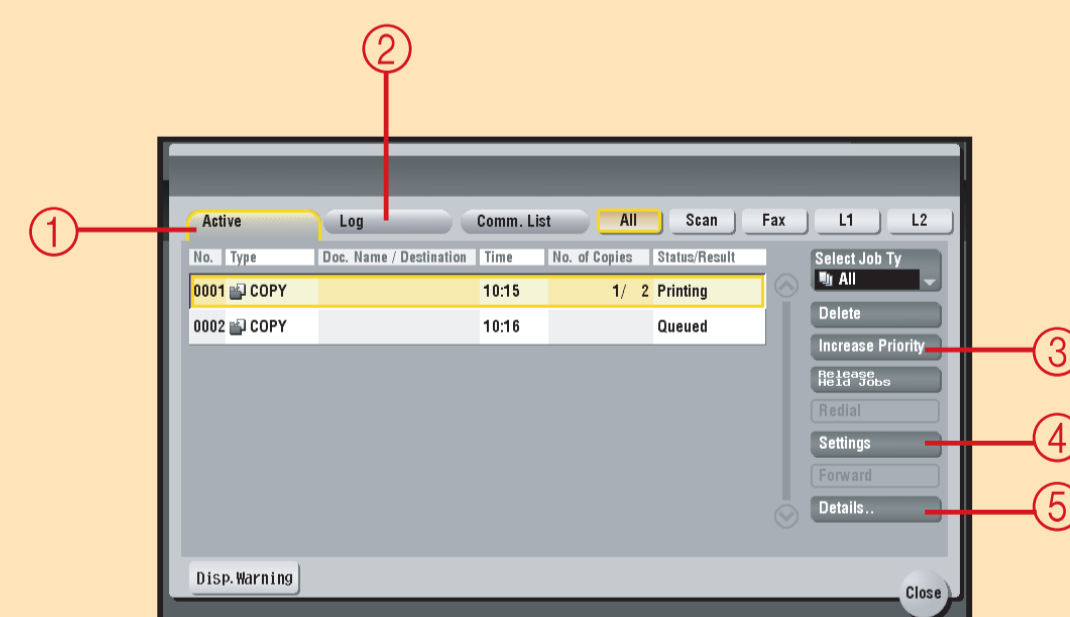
2

1

Active
Log
Comm. List
All
Scan
Fax
L1
L2

| No. | Type | Doc. Name / Destination | Time | No. of Copies | Status/Result |
|---|---|---|---|---|---|
| 0001 | COPY | | 10:15 | 1/ 2 | Printing |
| 0002 | COPY | | 10:16 | | Queued |

Select Job Ty
All
Delete
Increase Priority
Release Held Jobs
Redial
Settings
Forward
Details..

3
4
5

Disp.Warning
Close